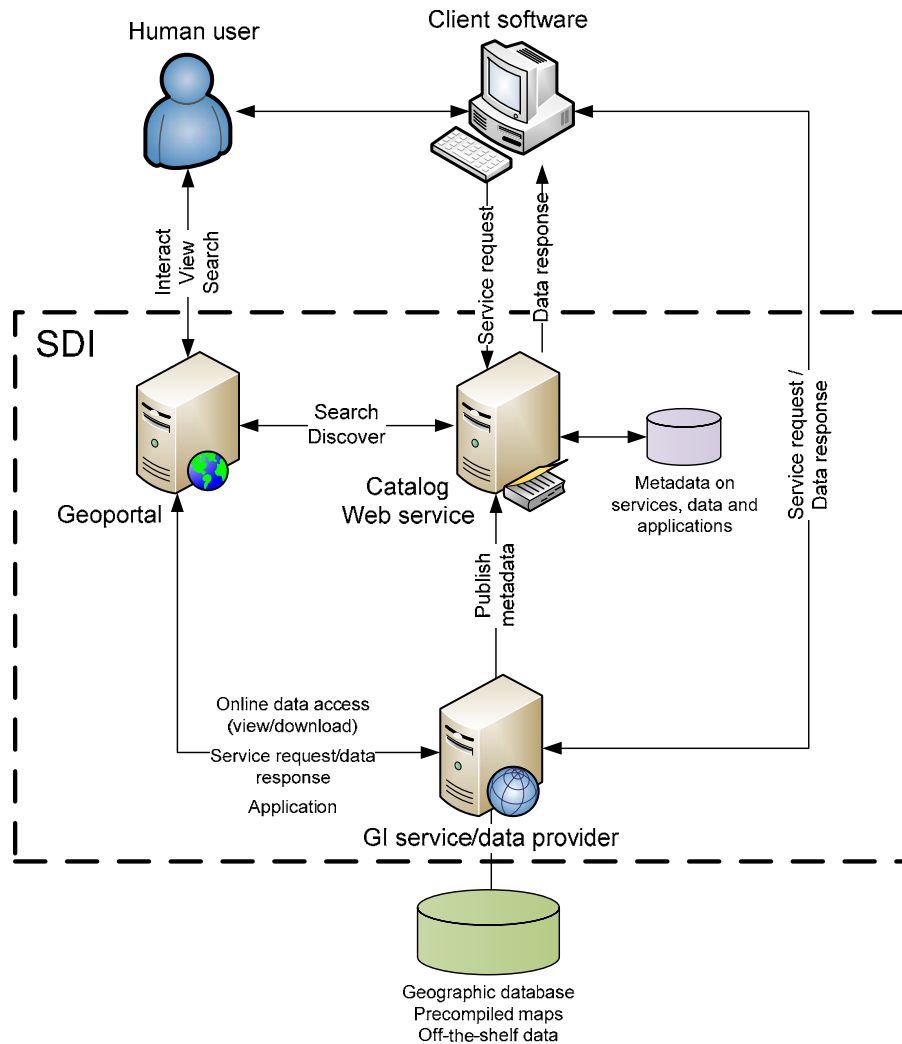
Human user

Client software

Interact
View
Search

Service request

Data response

SDI

Search
Discover

Geoportal

Catalog
Web service

Metadata on services, data and applications

Service request /
Data response

Publish
metadata

Online data access
(view/download)
Service request/data
response
Application

GI service/data provider

Geographic database
Precompiled maps
Off-the-shelf data